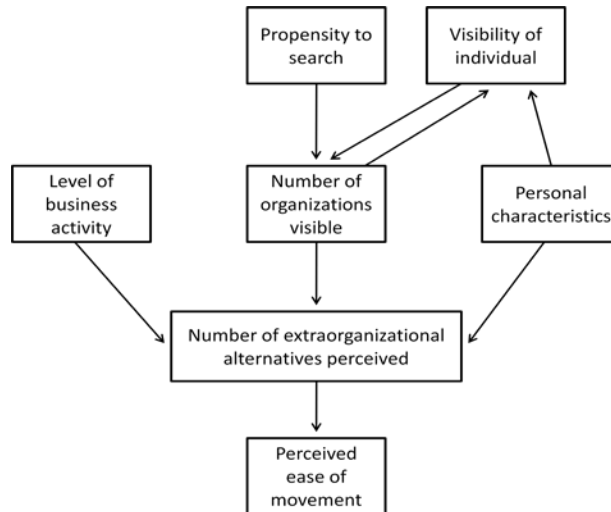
Propensity to search

Visibility of individual

Level of business activity

Number of organizations visible

Personal characteristics

Number of extraorganizational alternatives perceived

Perceived ease of movement